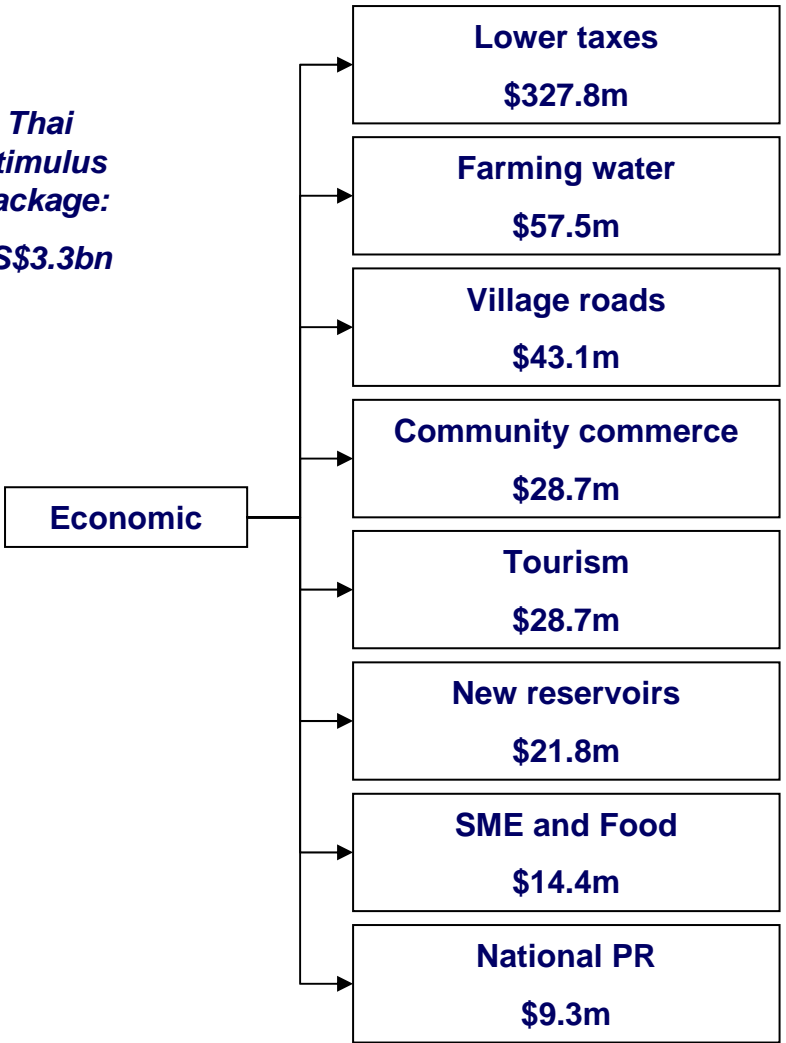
Thai
timulus
ackage:

S$3.3bn

Economic

Lower taxes
\$327.8m

Farming water
\$57.5m

Village roads
\$43.1m

Community commerce
\$28.7m

Tourism
\$28.7m

New reservoirs
\$21.8m

SME and Food
\$14.4m

National PR
\$9.3m